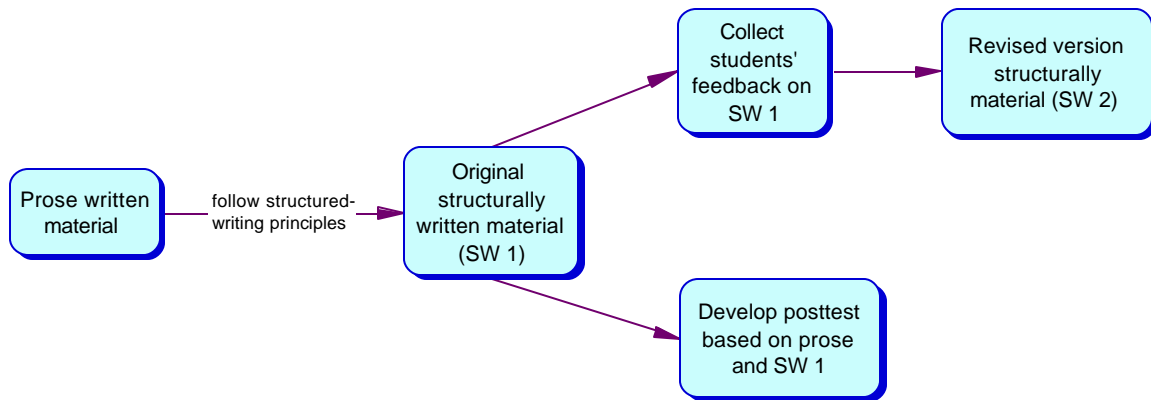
Prose written material

follow structured-writing principles

Original structurally written material (SW 1)

Collect students' feedback on SW 1

Revised version structurally material (SW 2)

Develop posttest based on prose and SW 1